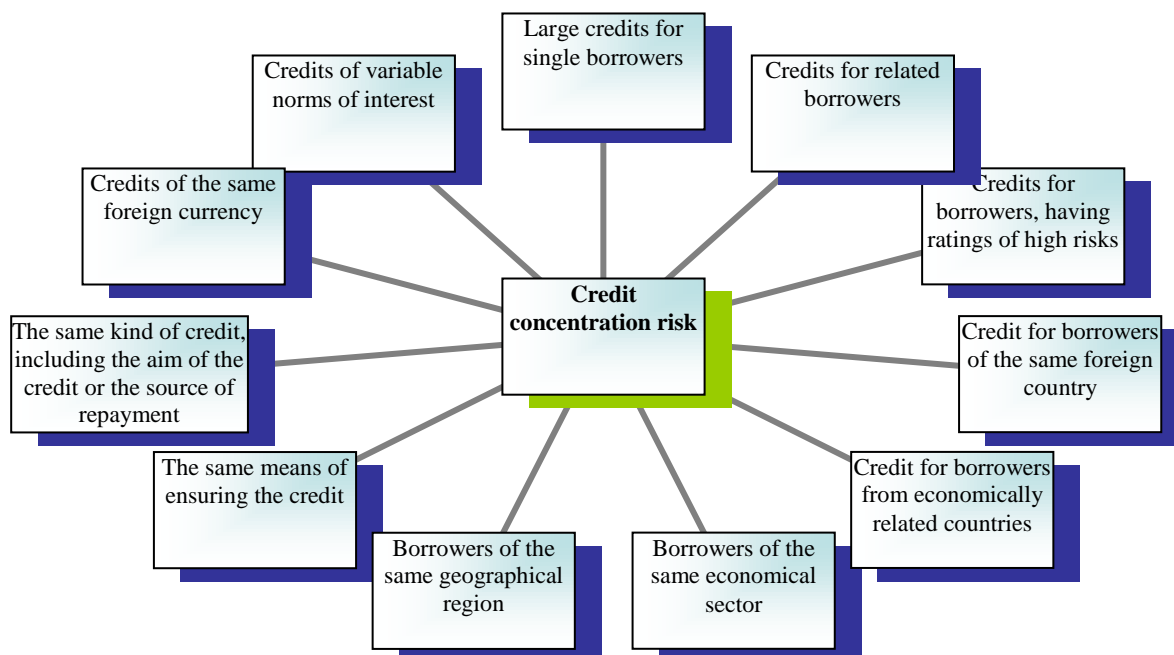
Large credits for single borrowers

Credits of variable norms of interest

Credits for related borrowers

Credits of the same foreign currency

Credits for borrowers, having ratings of high risks

Credit concentration risk

The same kind of credit, including the aim of the credit or the source of repayment

Credit for borrowers of the same foreign country

The same means of ensuring the credit

Credit for borrowers from economically related countries

Borrowers of the same geographical region

Borrowers of the same economical sector